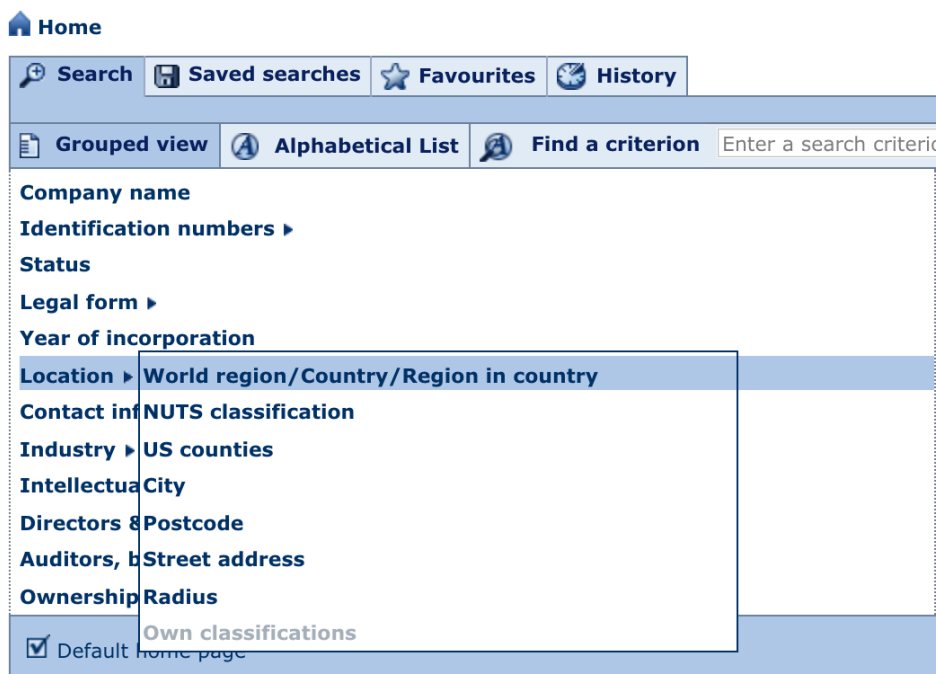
Home

Search | Saved searches | Favourites | History

Grouped view | Alphabetical List | Find a criterion | Enter a search criterio

Company name
Identification numbers ▸
Status
Legal form ▸
Year of incorporation
Location ▸
Contact inf
Industry ▸
Intellectua
Directors &
Auditors, b
Ownership

World region/Country/Region in country
NUTS classification
US counties
City
Postcode
Street address
Radius
Own classifications

Default home page